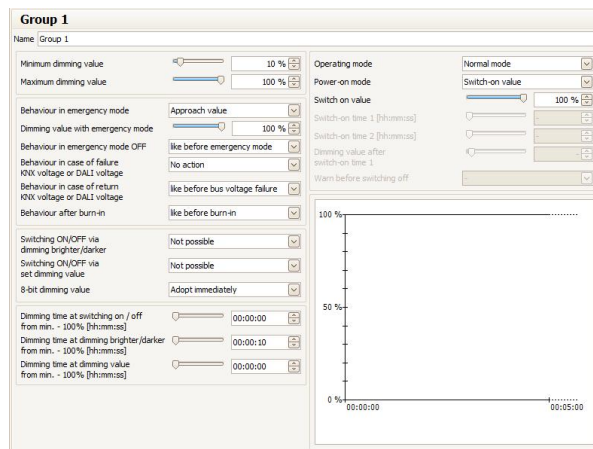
Group 1

Name Group 1

Minimum dimming value 10 %
Maximum dimming value 100 %

Behaviour in emergency mode Approach value
Dimming value with emergency mode 100 %
Behaviour in emergency mode OFF like before emergency mode
Behaviour in case of failure KNX voltage or DALI voltage No action
Behaviour in case of return KNX voltage or DALI voltage like before bus voltage failure
Behaviour after burn-in like before burn-in

Switching ON/OFF via dimming brighter/darker Not possible
Switching ON/OFF via set dimming value Not possible
8-bit dimming value Adopt immediately

Dimming time at switching on / off from min. - 100% [hh:mm:ss] 00:00:00
Dimming time at dimming brighter/darker from min. - 100% [hh:mm:ss] 00:00:10
Dimming time at dimming value from min. - 100% [hh:mm:ss] 00:00:00

Operating mode Normal mode
Power-on mode Switch-on value
Switch on value 100 %
Switch-on time 1 [hh:mm:ss] -
Switch-on time 2 [hh:mm:ss] -
Dimming value after switch-on time 1 -
Warn before switching off -

100 %
50 %
0 %
00:00:00
00:05:00